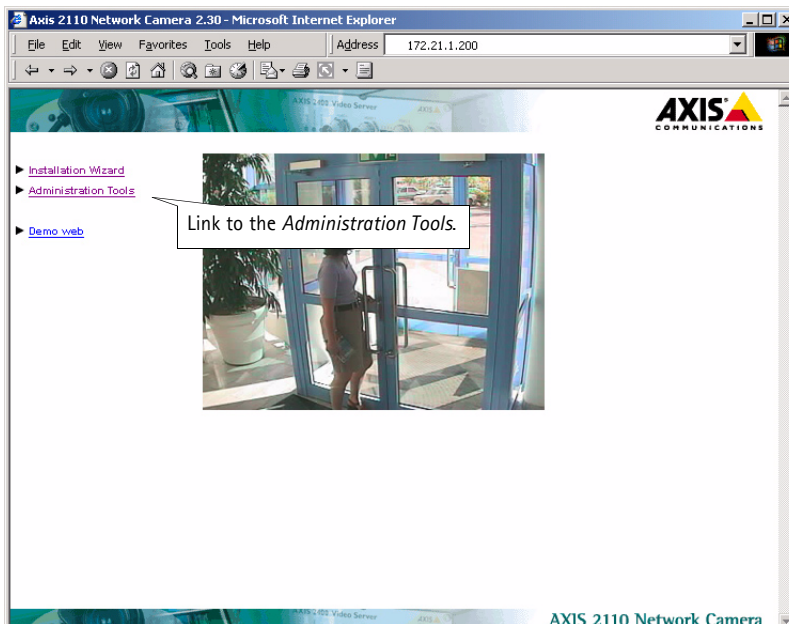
Axis 2110 Network Camera 2.30 - Microsoft Internet Explorer

File Edit View Favorites Tools Help

Address 172.21.1.200

AXIS 2400 Video Server

AXIS
COMMUNICATIONS

▶ Installation Wizard
▶ Administration Tools
▶ Demo web

Link to the *Administration Tools*.

AXIS 2400 Video Server

AXIS 2110 Network Camera